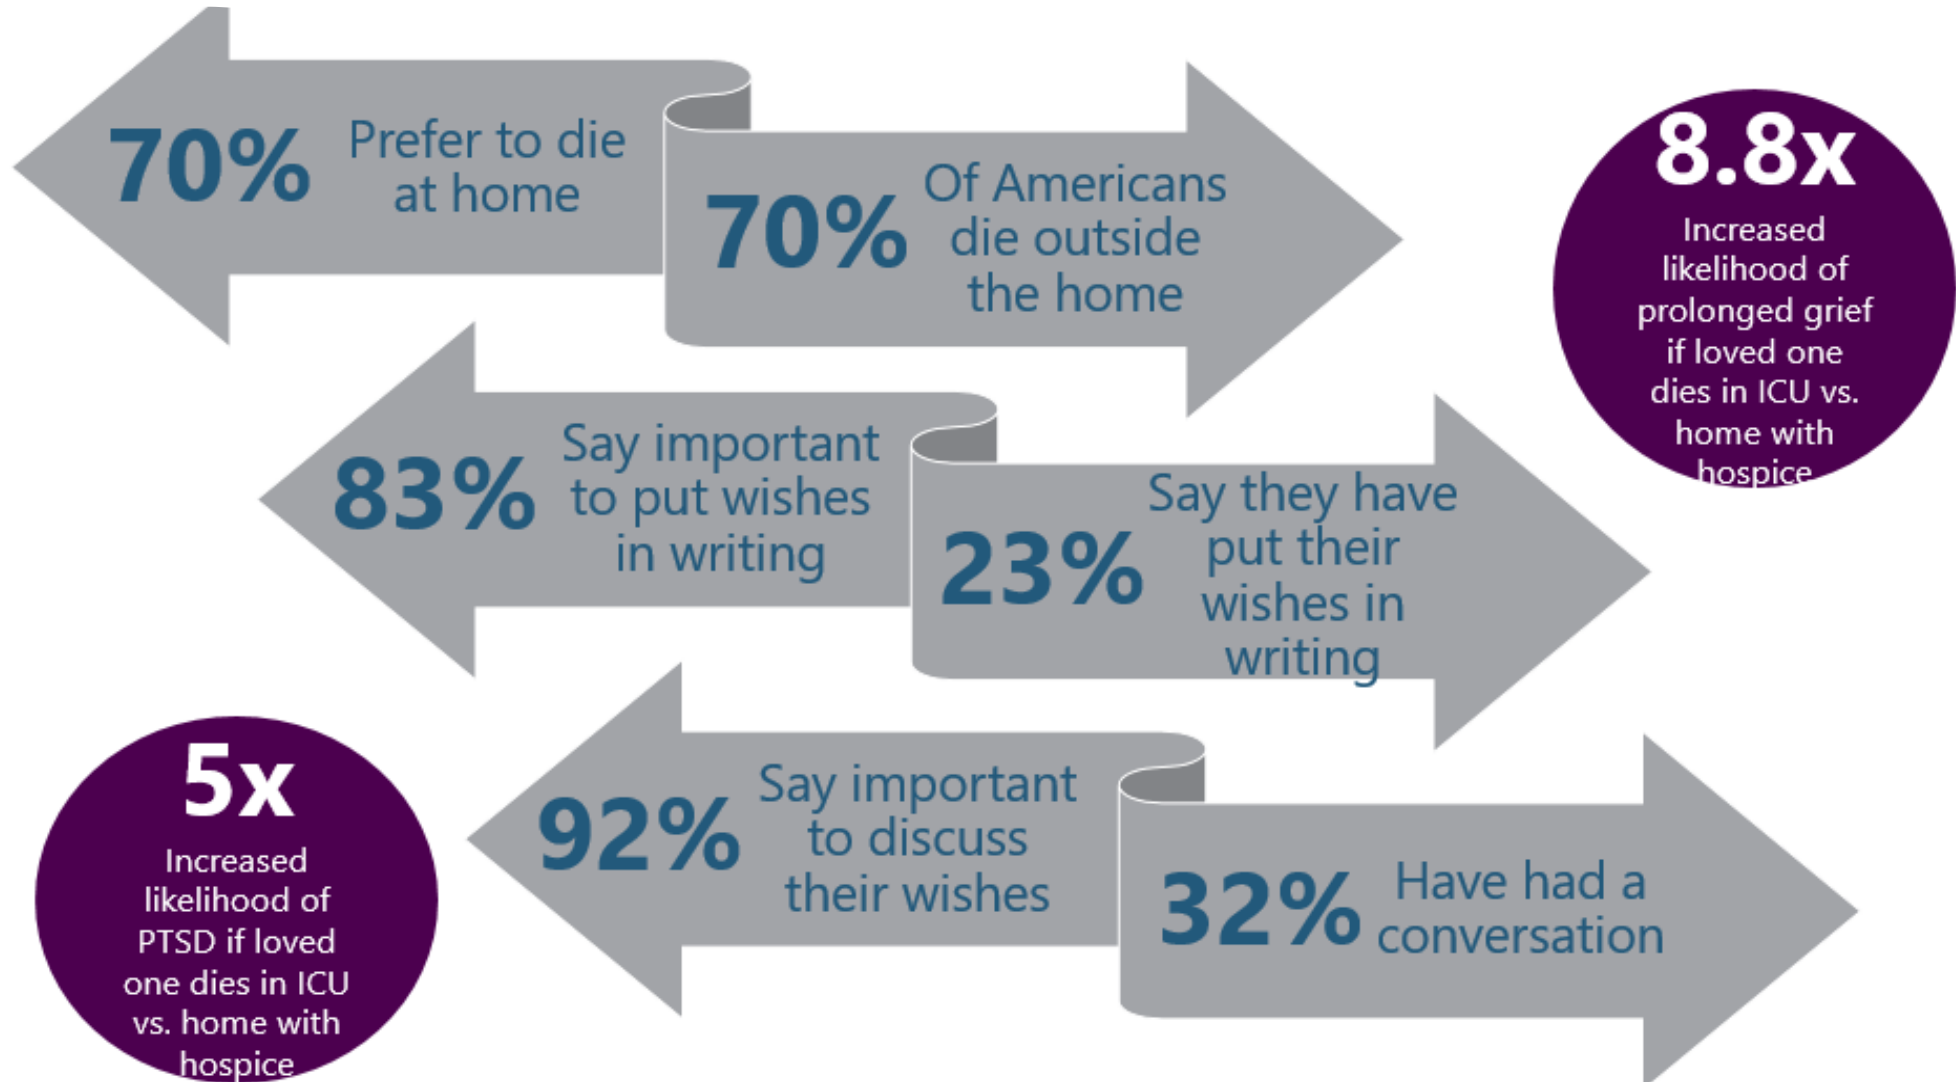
70% Prefer to die at home

70% Of Americans die outside the home

8.8x Increased likelihood of prolonged grief if loved one dies in ICU vs. home with hospice

83% Say important to put wishes in writing

23% Say they have put their wishes in writing

5x Increased likelihood of PTSD if loved one dies in ICU vs. home with hospice

92% Say important to discuss their wishes

32% Have had a conversation